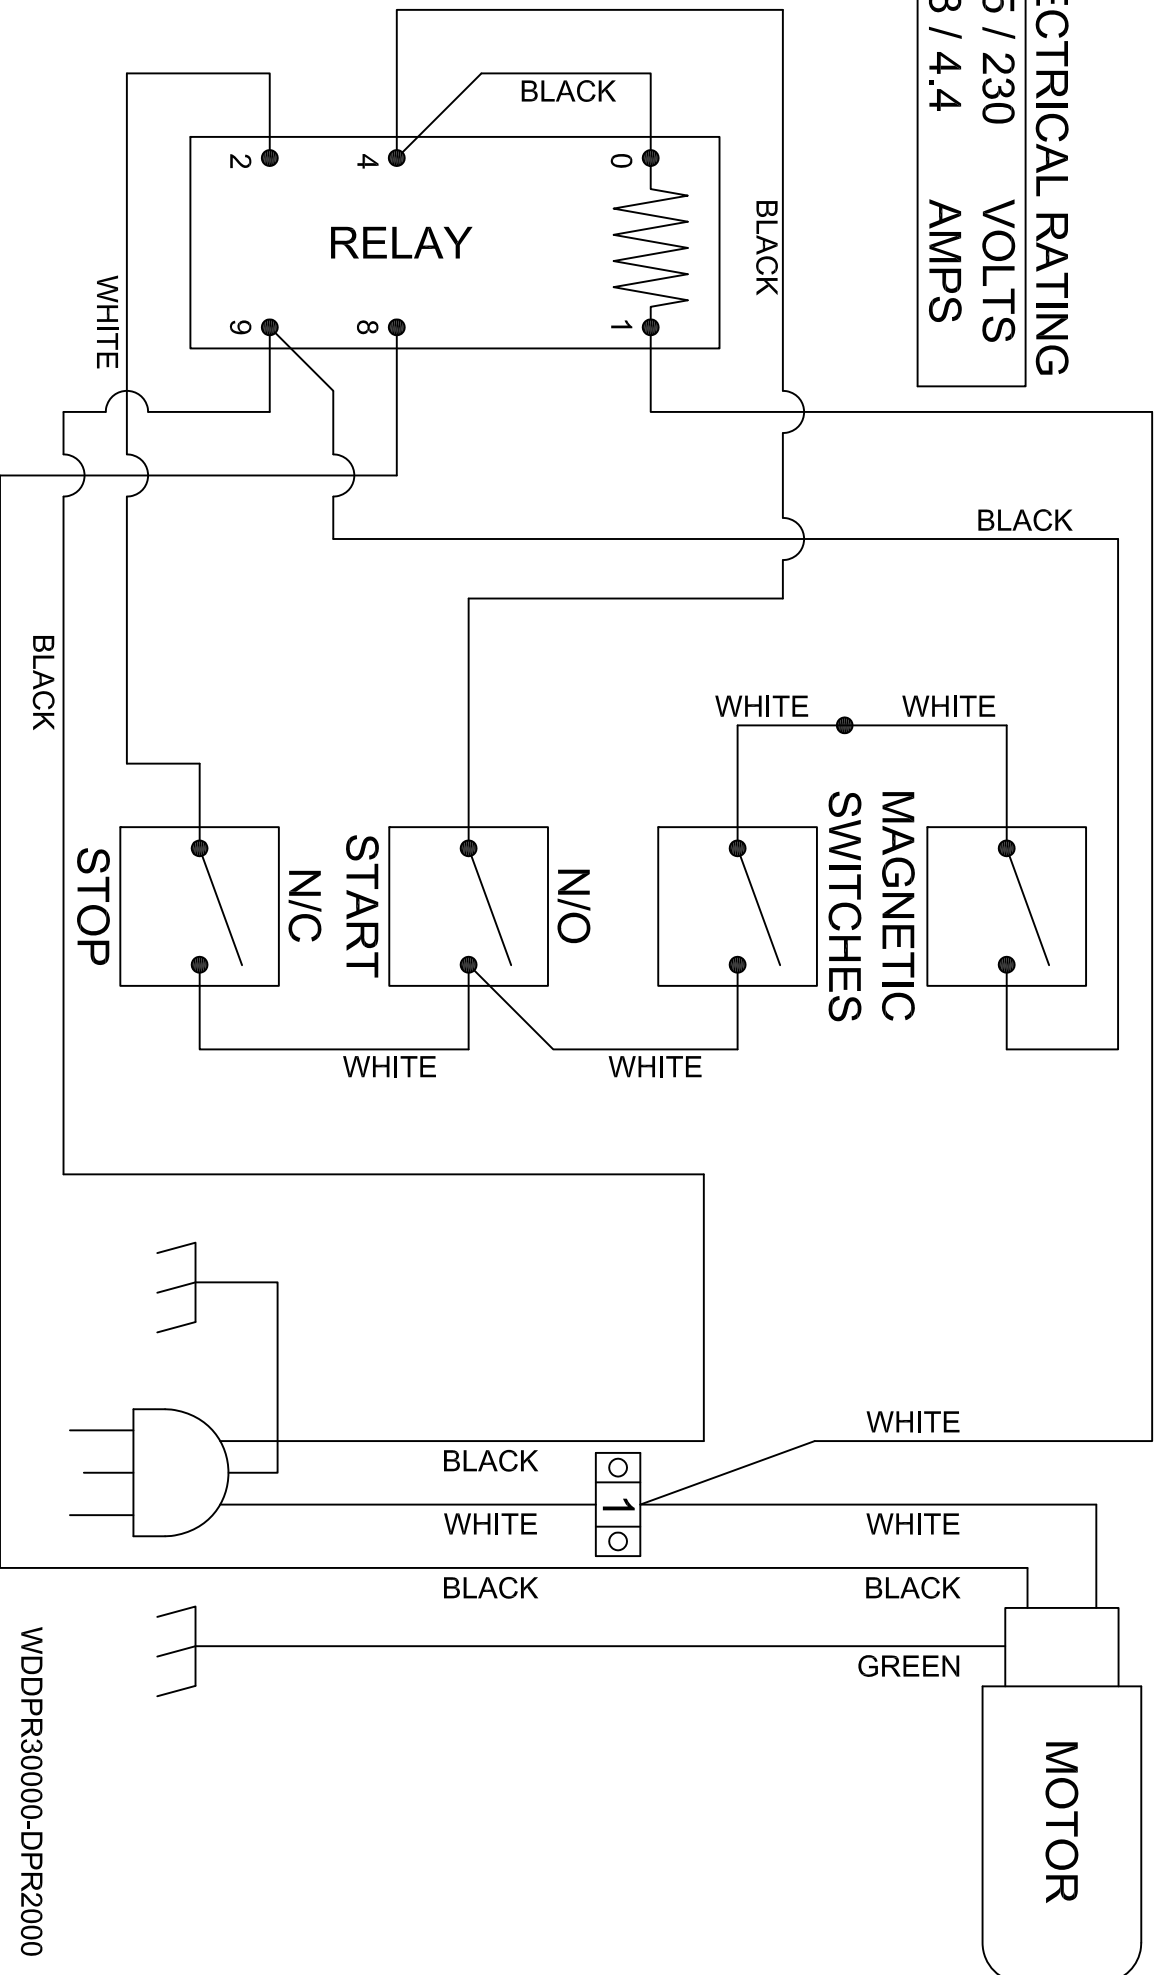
ECTRICAL RATING
5 / 230 VOLTS
3 / 4.4 AMPS

BLACK

2
4
0
RELAY
9
8
1

BLACK

WHITE

BLACK

BLACK

WHITE WHITE

STOP
N/C
START
N/O
MAGNETIC SWITCHES

WHITE WHITE

WHITE
BLACK
1
WHITE WHITE
BLACK BLACK
GREEN

MOTOR

WDDPR30000-DPR2000